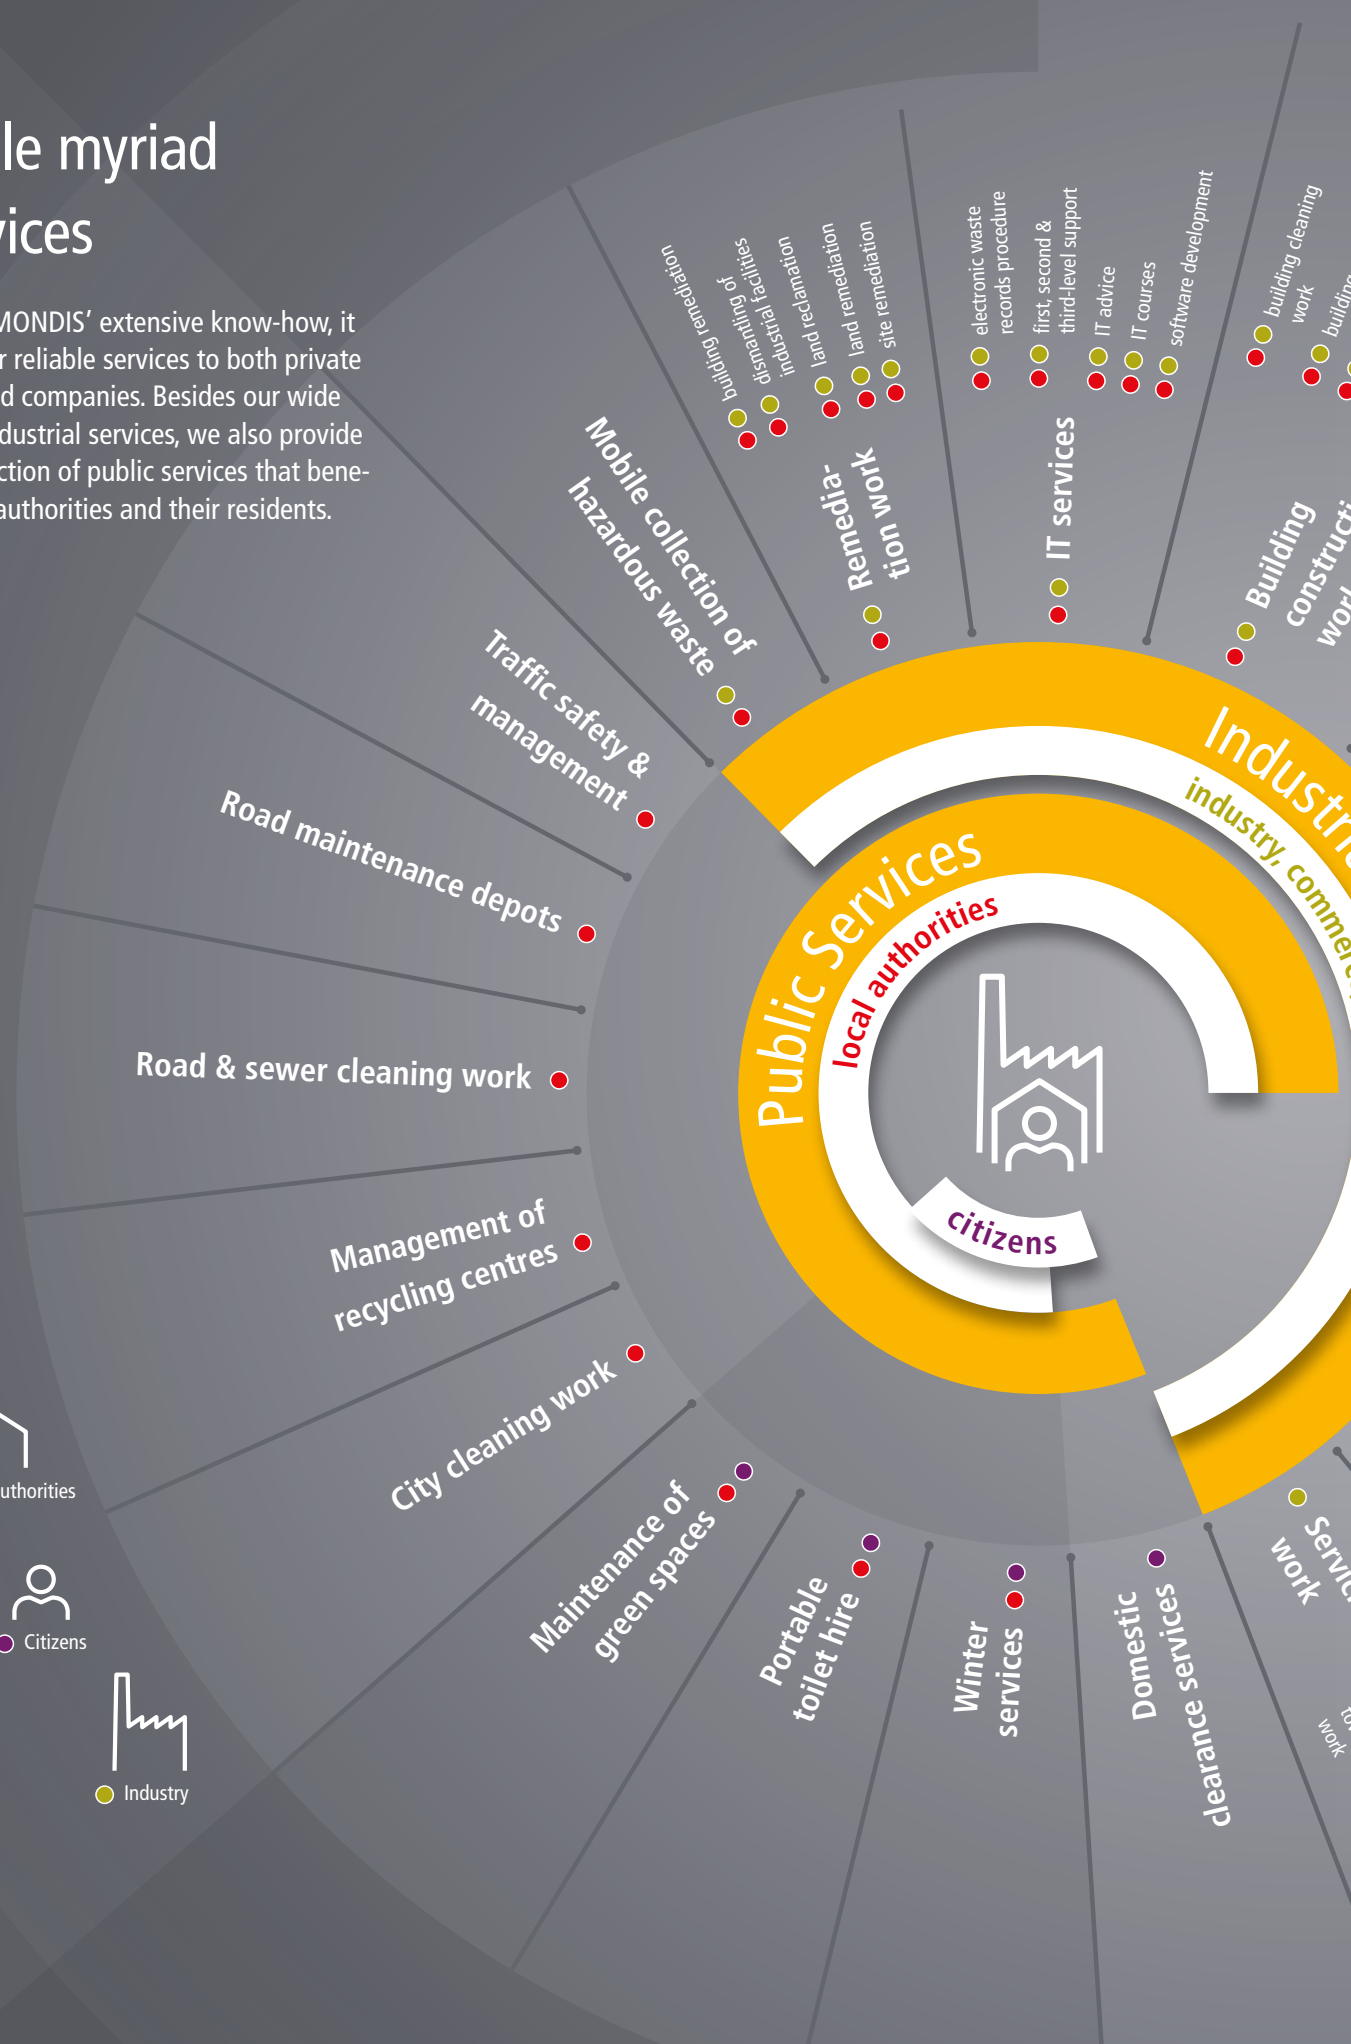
le myriad
vices

MONDIS' extensive know-how, it r reliable services to both private d companies. Besides our wide dustrial services, we also provide ction of public services that beneauthorities and their residents.

building remediation
dismantling of industrial facilities
industrial reclamation
land reclamation
land remediation
site remediation

electronic waste records procedure
first, second & third-level support
IT advice
IT courses
software development

building cleaning work
buildin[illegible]

Mobile collection of hazardous waste
Remediation work
IT services
Building constructi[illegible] wor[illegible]

Traffic safety & management
Road maintenance depots
Road & sewer cleaning work
Management of recycling centres
City cleaning work
Maintenance of green spaces
Portable toilet hire
Winter services
Domestic clearance services
Servic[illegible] work
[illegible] work

Industr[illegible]
industry, commer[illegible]
Public Services
local authorities
citizens

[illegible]uthorities
Citizens
Industry